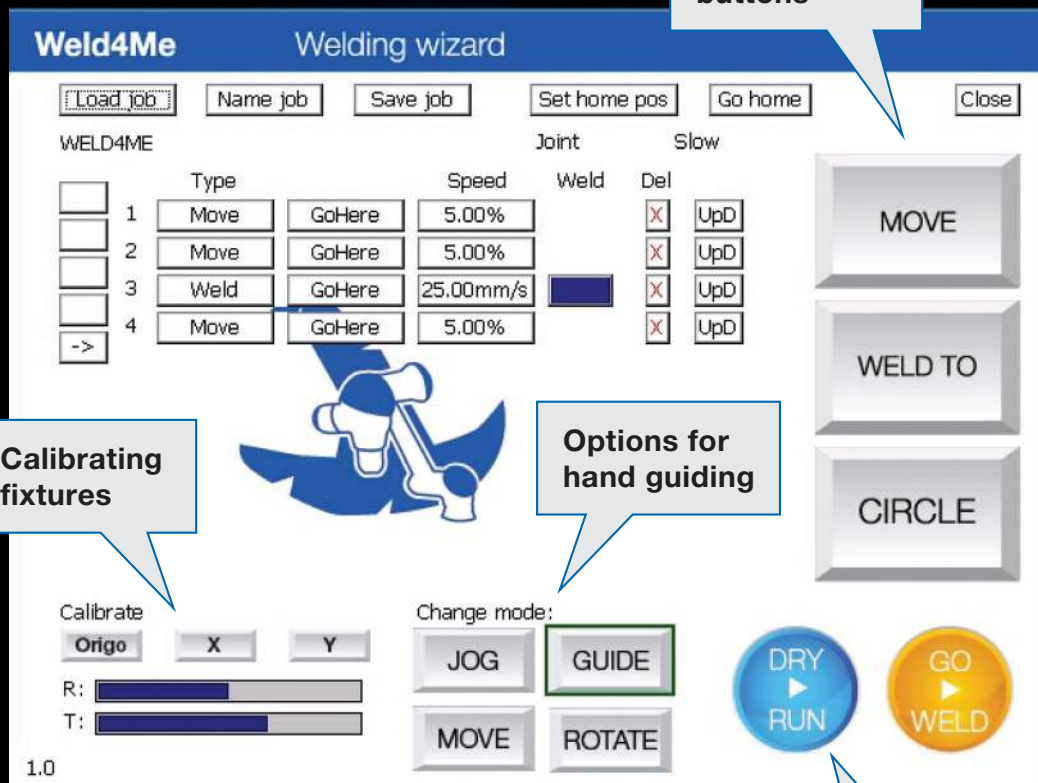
buttons

Weld4Me Welding wizard

Load job Name job Save job Set home pos Go home Close

WELD4ME

Joint Slow

| | Type | | Speed | Weld | Del | |
|---|---|---|---|---|---|---|
| 1 | Move | GoHere | 5.00% | | X | UpD |
| 2 | Move | GoHere | 5.00% | | X | UpD |
| 3 | Weld | GoHere | 25.00mm/s | | X | UpD |
| 4 | Move | GoHere | 5.00% | | X | UpD |

->

MOVE

WELD TO

CIRCLE

Calibrating fixtures

Options for hand guiding

Calibrate

Origo X Y

R:

T:

Change mode:

JOG GUIDE

MOVE ROTATE

DRY ▶ RUN

GO ▶ WELD

1.0